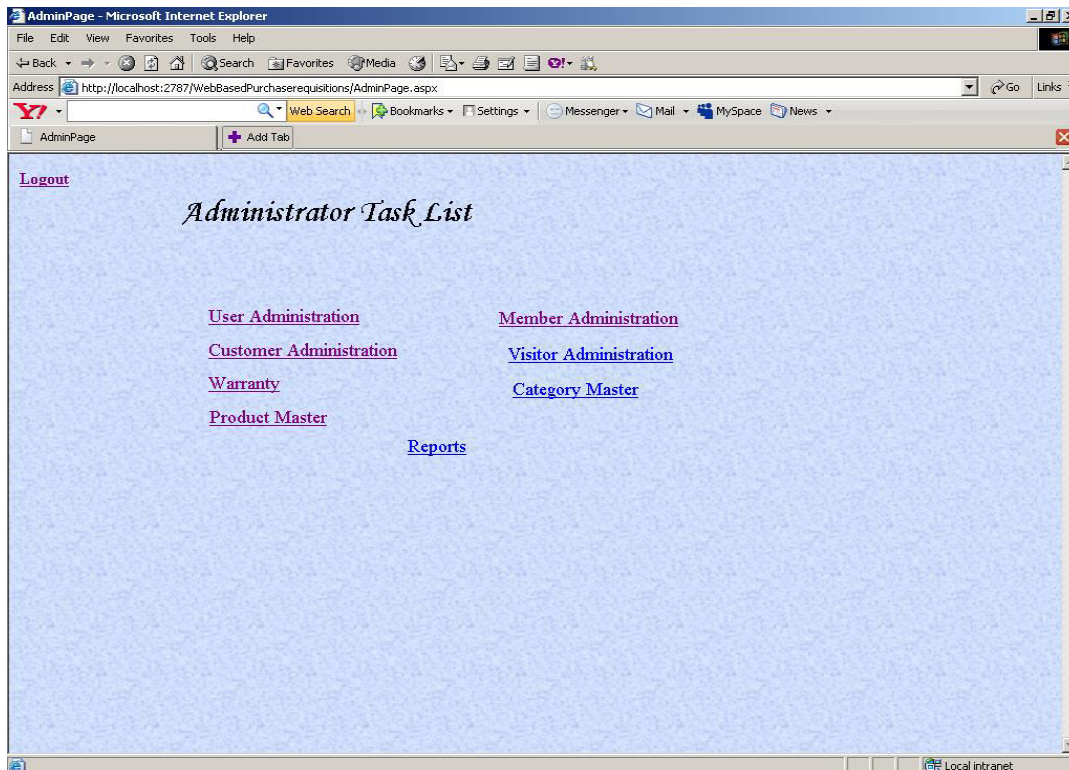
AdminPage - Microsoft Internet Explorer

File Edit View Favorites Tools Help

Back Search Favorites Media

Address http://localhost:2787/WebBasedPurchaserequisitions/AdminPage.aspx Go Links

Web Search Bookmarks Settings Messenger Mail MySpace News

AdminPage Add Tab

Logout

Administrator Task List

User Administration

Member Administration

Customer Administration

Visitor Administration

Warranty

Category Master

Product Master

Reports

Local intranet